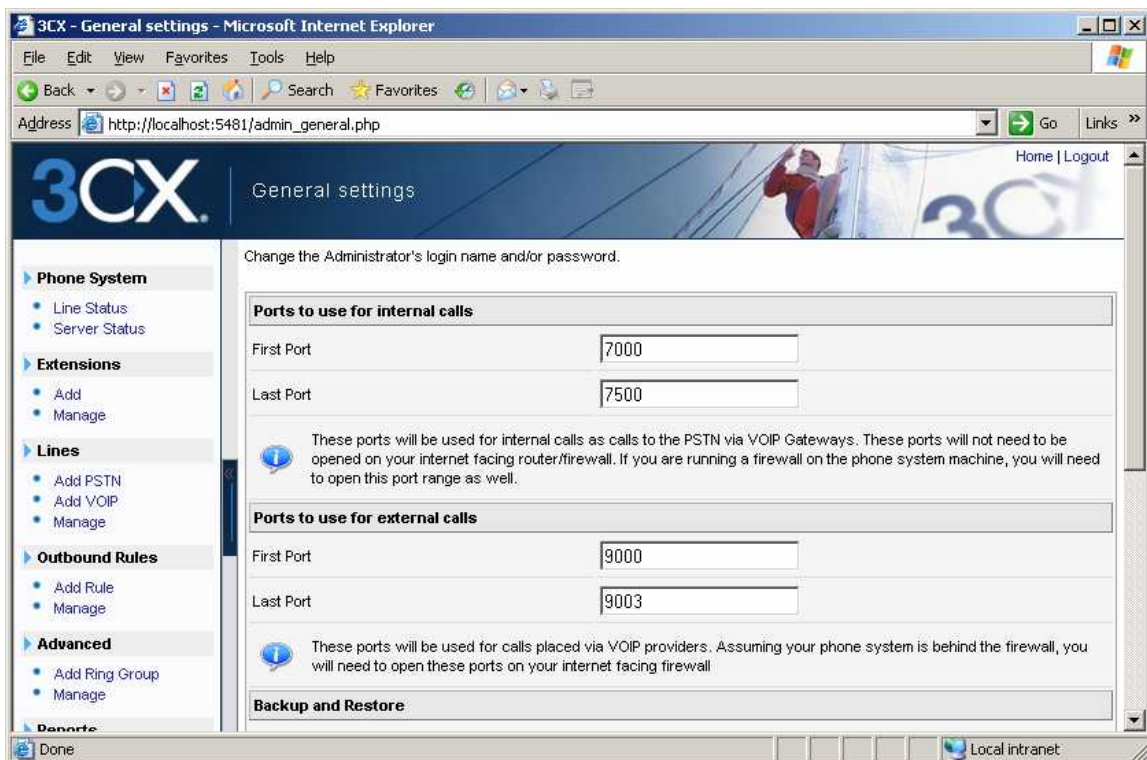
3CX - General settings - Microsoft Internet Explorer

File Edit View Favorites Tools Help

Back Search Favorites

Address http://localhost:5481/admin_general.php Go Links

3CX. General settings

Home | Logout

Phone System
• Line Status
• Server Status

Extensions
• Add
• Manage

Lines
• Add PSTN
• Add VOIP
• Manage

Outbound Rules
• Add Rule
• Manage

Advanced
• Add Ring Group
• Manage

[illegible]

Change the Administrator's login name and/or password.

Ports to use for internal calls

First Port 7000

Last Port 7500

These ports will be used for internal calls as calls to the PSTN via VOIP Gateways. These ports will not need to be opened on your internet facing router/firewall. If you are running a firewall on the phone system machine, you will need to open this port range as well.

Ports to use for external calls

First Port 9000

Last Port 9003

These ports will be used for calls placed via VOIP providers. Assuming your phone system is behind the firewall, you will need to open these ports on your internet facing firewall

Backup and Restore

Done Local intranet